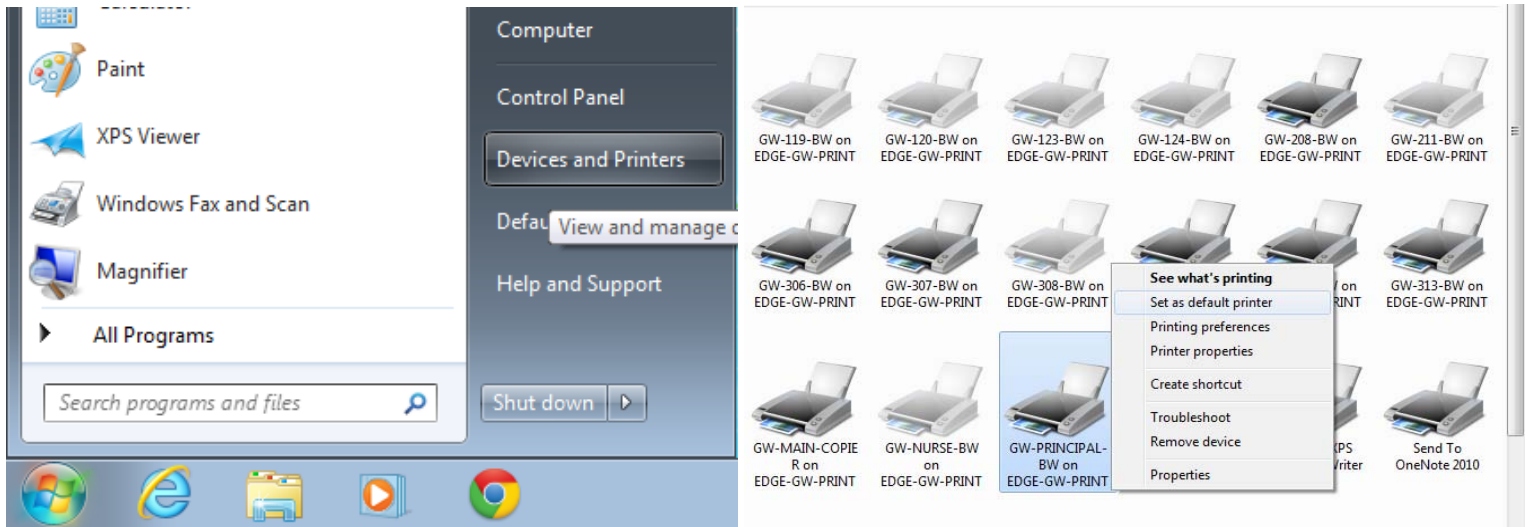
Paint

XPS Viewer

Windows Fax and Scan

Magnifier

All Programs

Search programs and files

Computer

Control Panel

Devices and Printers

Defau View and manage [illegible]

Help and Support

Shut down

GW-119-BW on EDGE-GW-PRINT

GW-120-BW on EDGE-GW-PRINT

GW-123-BW on EDGE-GW-PRINT

GW-124-BW on EDGE-GW-PRINT

GW-208-BW on EDGE-GW-PRINT

GW-211-BW on EDGE-GW-PRINT

GW-306-BW on EDGE-GW-PRINT

GW-307-BW on EDGE-GW-PRINT

GW-308-BW on EDGE-GW-PRINT

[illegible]W on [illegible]RINT

GW-313-BW on EDGE-GW-PRINT

See what's printing
Set as default printer
Printing preferences
Printer properties
Create shortcut
Troubleshoot
Remove device
Properties

GW-MAIN-COPIER on EDGE-GW-PRINT

GW-NURSE-BW on EDGE-GW-PRINT

GW-PRINCIPAL-BW on EDGE-GW-PRINT

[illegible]XPS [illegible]Writer

Send To OneNote 2010